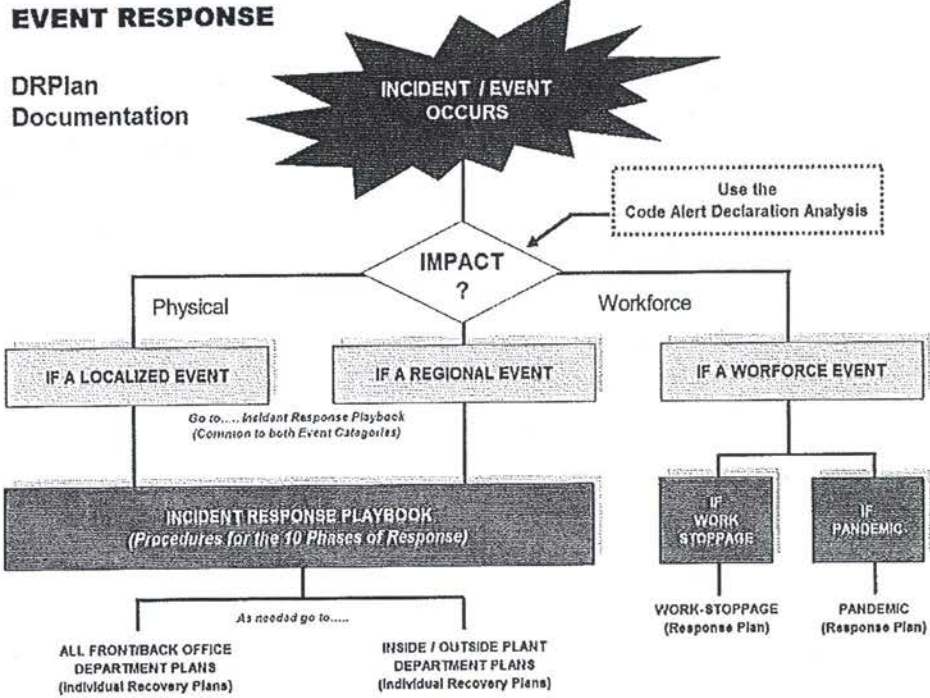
EVENT RESPONSE

DRPlan Documentation

INCIDENT / EVENT OCCURS

Use the Code Alert Declaration Analysis

IMPACT ?

Physical

Workforce

IF A LOCALIZED EVENT

IF A REGIONAL EVENT

IF A WORFORCE EVENT

Go to..... Incident Response Playbook (Common to both Event Categories)

INCIDENT RESPONSE PLAYBOOK (Procedures for the 10 Phases of Response)

IF WORK STOPPAGE

IF PANDEMIC

As needed go to.....

ALL FRONT/BACK OFFICE DEPARTMENT PLANS (Individual Recovery Plans)

INSIDE / OUTSIDE PLANT DEPARTMENT PLANS (Individual Recovery Plans)

WORK-STOPPAGE (Response Plan)

PANDEMIC (Response Plan)